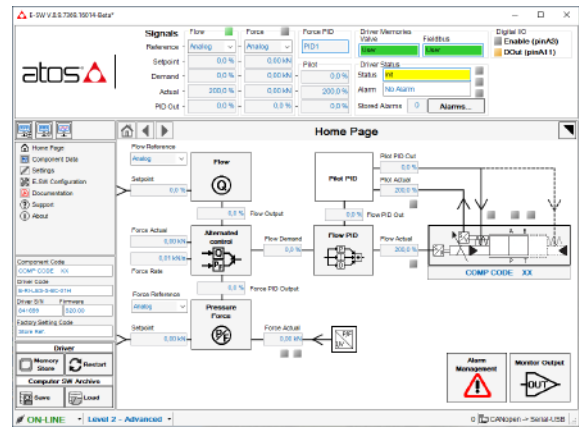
E-SW V.8.0.7365.16014-Beta*

atos

Signals
Flow
Force
Force PID
Reference
Analog
Analog
PID1
Setpoint
0.0 %
0.00 kN
Pilot
Demand
0.0 %
0.00 kN
0.0 %
Actual
200.0 %
0.00 kN
200.0 %
PID Out
0.0 %
0.00 kN
0.0 %

Driver Memories
Valve
Fieldbus
User
User
Driver Status
Status
Init
Alarm
No Alarm
Stored Alarms
0
Alarms...

Digital I/O
Enable (pinA3)
DOut (pinA11)

Home Page
Component Data
Settings
E-SW Configuration
Documentation
Support
About

Component Code
COMP CODE XX
Driver Code
E-RI-LEB-S-BC-0TH
Driver S/N
04-059
Firmware
S20.00
Factory Setting Code
Store Ref.

Driver
Memory Store
Restart
Computer SW Archive
Save
Load

Home Page

Flow Reference
Analog
Flow
Setpoint
0.0 %
0.0 %
Flow Output
Force Actual
0.00 kN
Alternated control
Flow Demand
0.0 %
0.00 kN
Force Rate
0.00 kN
Force PID Output
Force Reference
Analog
Pressure Force
Setpoint
0.00 kN
Force Actual
0.00 kN

Pilot PID
Pilot PID Out
0.0 %
Pilot Actual
200.0 %
0.0 %
Flow PID Out
Flow PID
Flow Actual
200.0 %

COMP CODE XX

Alarm Management
Monitor Output
OUT

ON-LINE
Level 2 - Advanced
0
CANopen -> Serial-USB